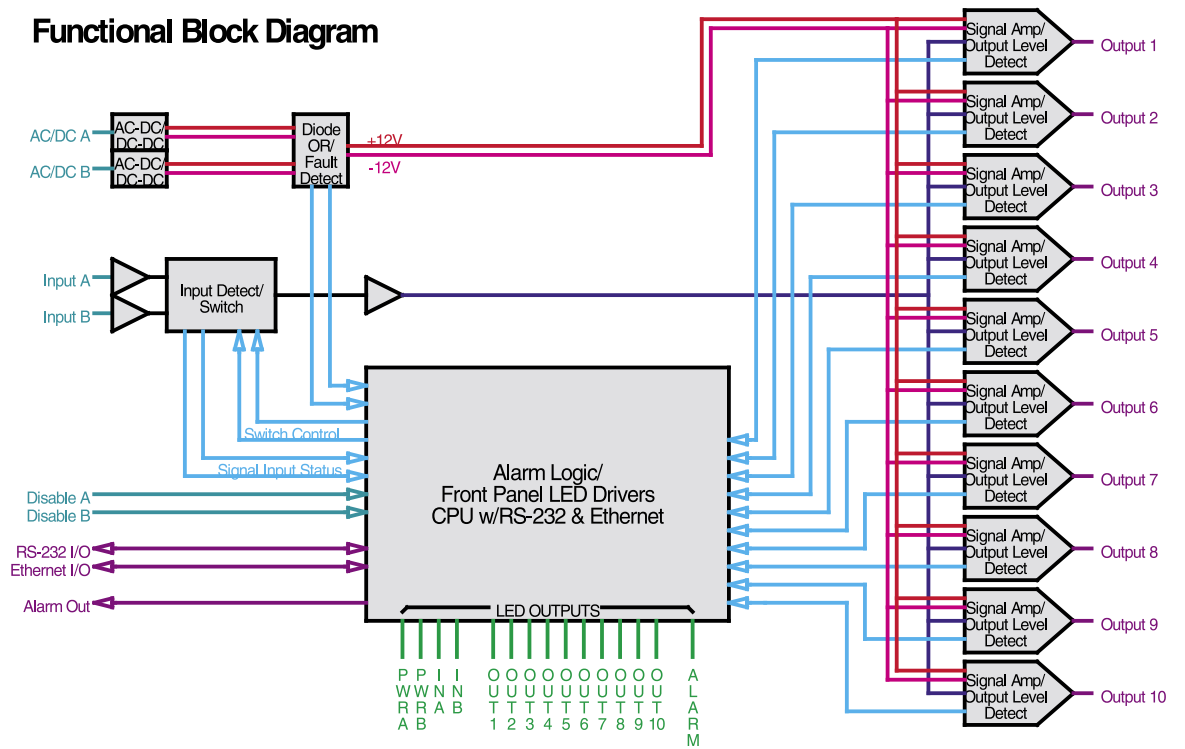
Functional Block Diagram

AC/DC A
AC/DC B
AC-DC/DC-DC
AC-DC/DC-DC
Diode OR/ Fault Detect
+12V
-12V

Input A
Input B
Input Detect/ Switch

Switch Control
Signal Input Status
Disable A
Disable B
RS-232 I/O
Ethernet I/O
Alarm Out

Alarm Logic/ Front Panel LED Drivers CPU w/RS-232 & Ethernet

LED OUTPUTS

PWR A
PWR B
IN A
IN B
OUT 1
OUT 2
OUT 3
OUT 4
OUT 5
OUT 6
OUT 7
OUT 8
OUT 9
OUT 10
ALARM

Signal Amp/ Output Level Detect
Output 1
Signal Amp/ Output Level Detect
Output 2
Signal Amp/ Output Level Detect
Output 3
Signal Amp/ Output Level Detect
Output 4
Signal Amp/ Output Level Detect
Output 5
Signal Amp/ Output Level Detect
Output 6
Signal Amp/ Output Level Detect
Output 7
Signal Amp/ Output Level Detect
Output 8
Signal Amp/ Output Level Detect
Output 9
Signal Amp/ Output Level Detect
Output 10